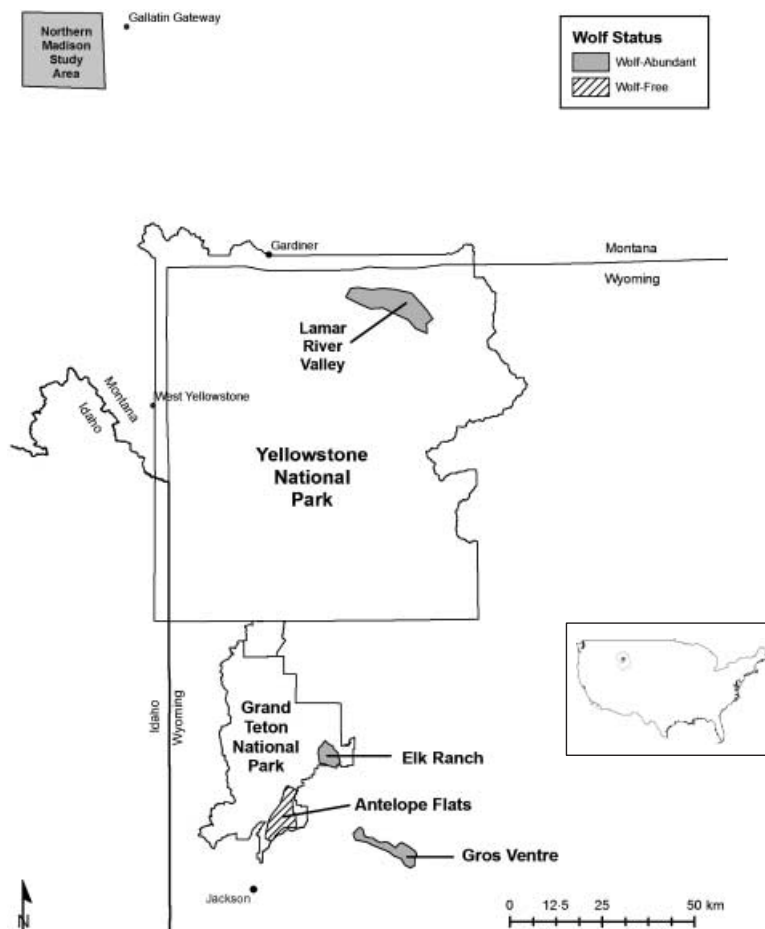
Northern Madison Study Area

Gallatin Gateway

Wolf Status
Wolf-Abundant
Wolf-Free

Gardiner

Montana
Wyoming

Lamar River Valley

Montana
Idaho

West Yellowstone

Yellowstone National Park

Idaho
Wyoming

Grand Teton National Park

Elk Ranch

Antelope Flats

Gros Ventre

Jackson

N

0 12·5 25 50 km